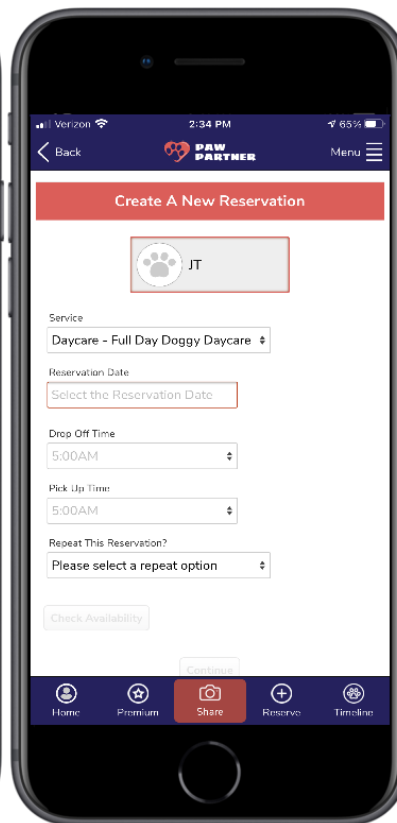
Verizon 2:34 PM 65%

Back PAW PARTNER Menu

Create A New Reservation

JT

Service

Daycare - Full Day Doggy Daycare

Reservation Date

Select the Reservation Date

Drop Off Time

5:00AM

Pick Up Time

5:00AM

Repeat This Reservation?

Please select a repeat option

Check Availability

Continue

Home Premium Share Reserve Timeline